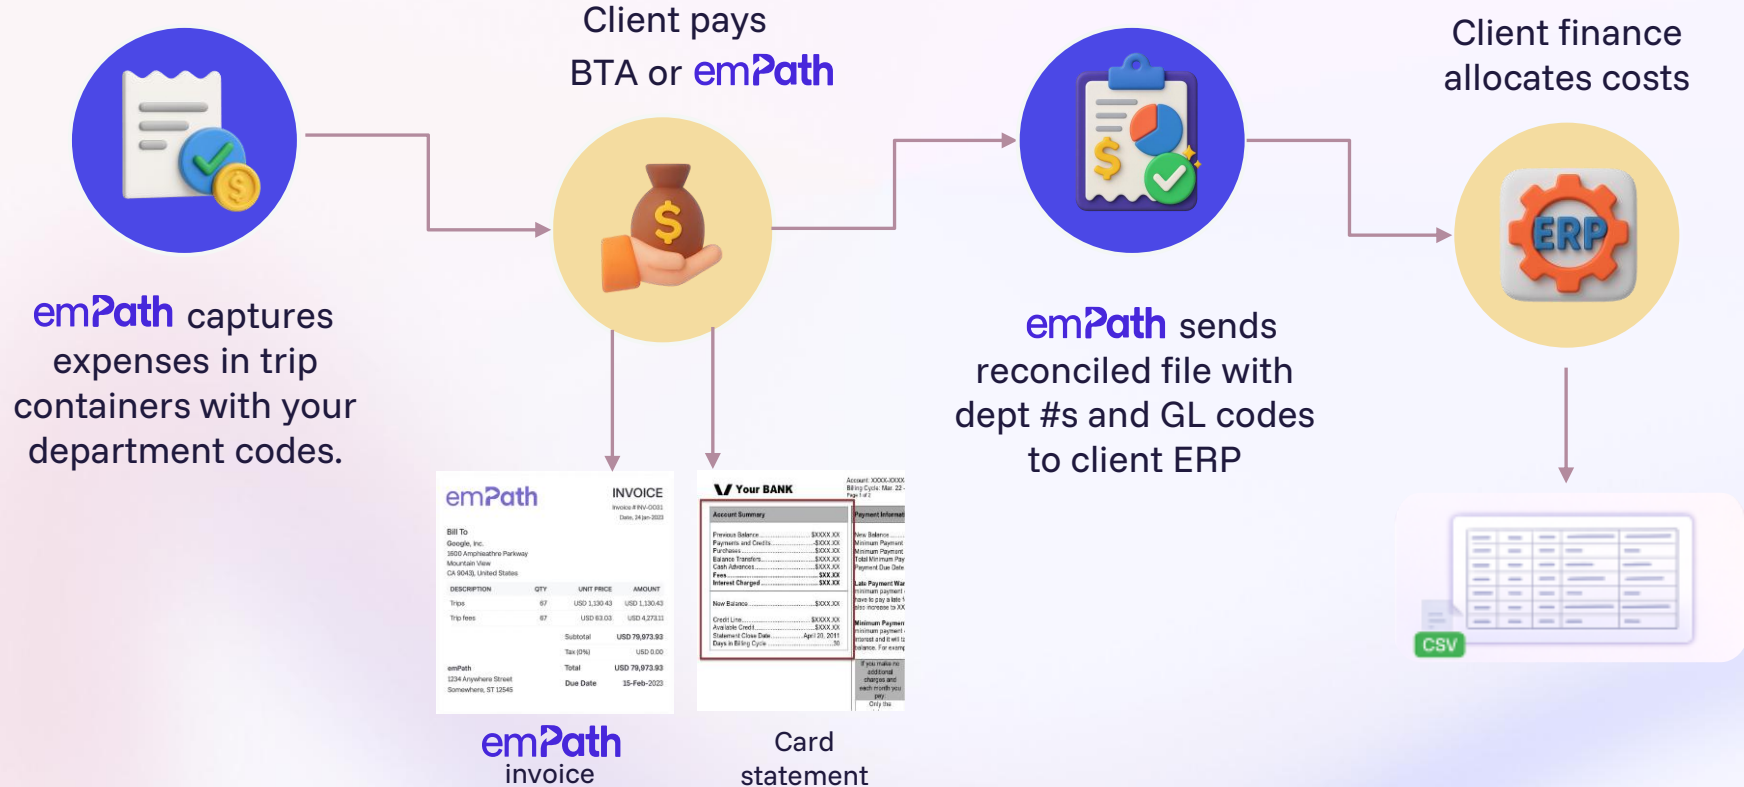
Client pays BTA or emPath

Client finance allocates costs

emPath captures expenses in trip containers with your department codes.

emPath sends reconciled file with dept #s and GL codes to client ERP

ERP

emPath

INVOICE

Invoice # INV-0001

Date: 24-Jan-2023

Bill To

Google, Inc.

1600 Amphieatre Parkway

Mountain View

CA 94043, United States

| DESCRIPTION | QTY | UNIT PRICE | AMOUNT |
|---|---|---|---|
| Trips | 67 | USD 1,130.43 | USD 1,130.43 |
| Trip fees | 67 | USD 63.03 | USD 4,273.11 |
| | | Subtotal | USD 79,973.93 |
| | | Tax (0%) | USD 0.00 |
| | | Total | USD 79,973.93 |
| | | Due Date | 15-Feb-2023 |

emPath

1234 Anywhere Street

Somewhere, ST 12545

Your BANK

Account: XXXX-XXXX

Billing Cycle: Mar. 22 -

Page 1 of 2

Account Summary

Previous Balance $XXXX.XX

Payments and Credits -$XXX.XX

Purchases $XXX.XX

Balance Transfers $XXX.XX

Cash Advances $XXX.XX

Fees $XX.XX

Interest Charged $XX.XX

New Balance $XXX.XX

Credit Line $XXXX.XX

Available Credit $XXX.XX

Statement Close Date April 20, 2011

Days in Billing Cycle 30

Payment Informat

New Balance

Minimum Payment

Minimum Payment

Total Minimum Pay

Payment Due Date

Late Payment War

minimum payment

have to pay a late

also increase to XX

Minimum Paymen

minimum payment

interest and it will t

balance. For examp

If you make no additional charges and each month you pay

Only the

CSV

emPath invoice

Card statement